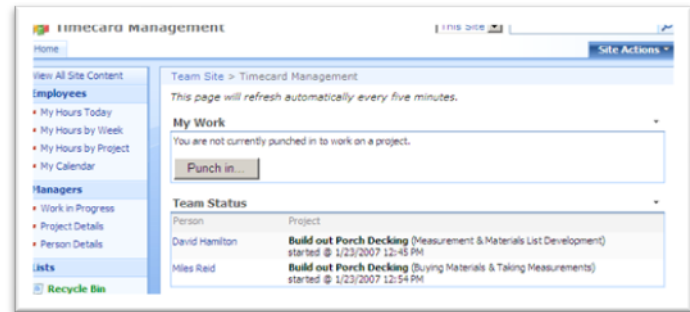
Timecard Management

This Site

Home

Site Actions

View All Site Content

Employees

My Hours Today

My Hours by Week

My Hours by Project

My Calendar

Managers

Work in Progress

Project Details

Person Details

Lists

Recycle Bin

Team Site > Timecard Management

This page will refresh automatically every five minutes.

My Work

You are not currently punched in to work on a project.

Punch in...

Team Status

| Person | Project |
|---|---|
| David Hamilton | **Build out Porch Decking** (Measurement & Materials List Development) started @ 1/23/2007 12:45 PM |
| Miles Reid | **Build out Porch Decking** (Buying Materials & Taking Measurements) started @ 1/23/2007 12:54 PM |